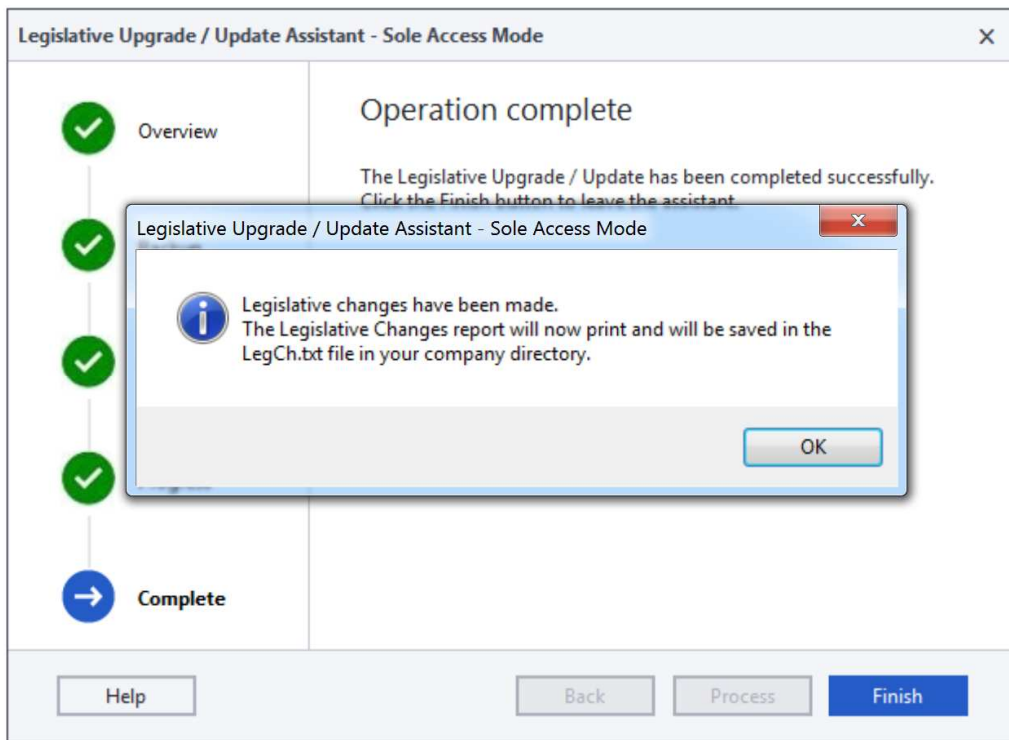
Legislative Upgrade / Update Assistant - Sole Access Mode ×

Overview

Complete

Operation complete

The Legislative Upgrade / Update has been completed successfully. Click the Finish button to leave the assistant.

Legislative Upgrade / Update Assistant - Sole Access Mode

Legislative changes have been made.
The Legislative Changes report will now print and will be saved in the LegCh.txt file in your company directory.

OK

Help

Back

Process

Finish